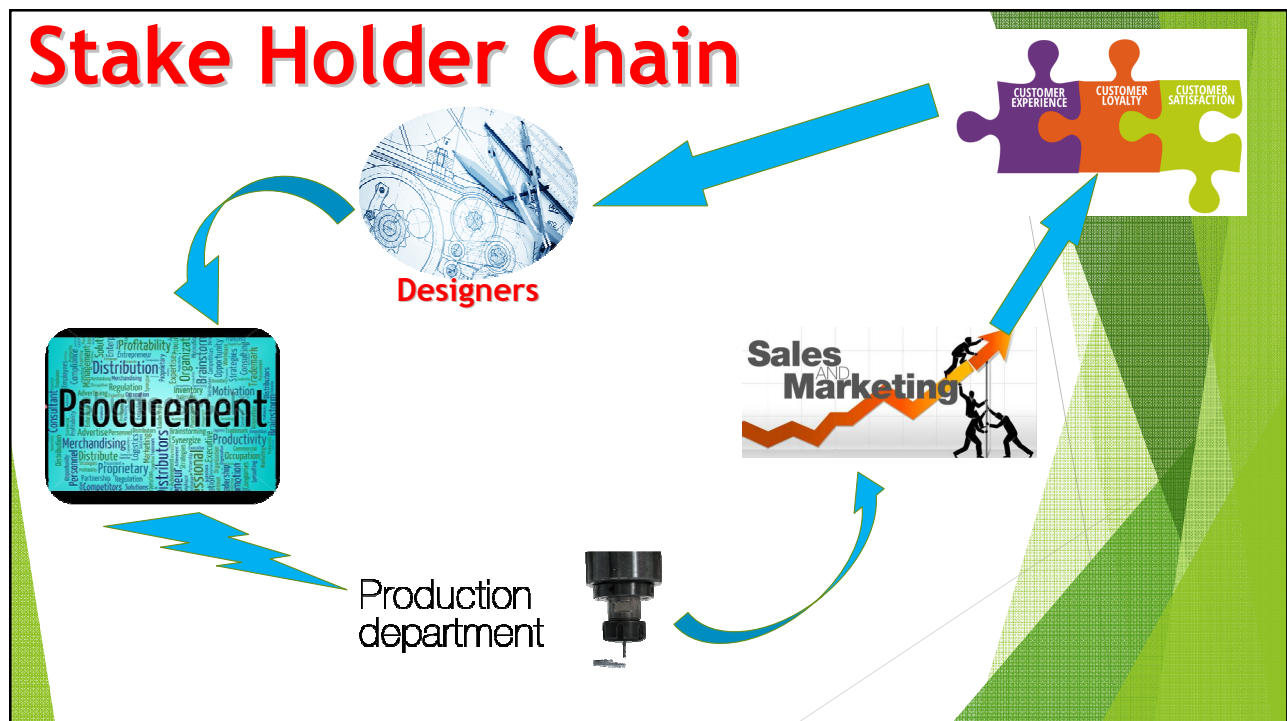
Stake Holder Chain

CUSTOMER EXPERIENCE
CUSTOMER LOYALTY
CUSTOMER SATISFACTION

Designers

Profitability
Distribution
Procurement
Merchandising
Distributors
Productivity
Proprietary
Motivation
Brainstorm
Competitors

Sales AND Marketing

Production department